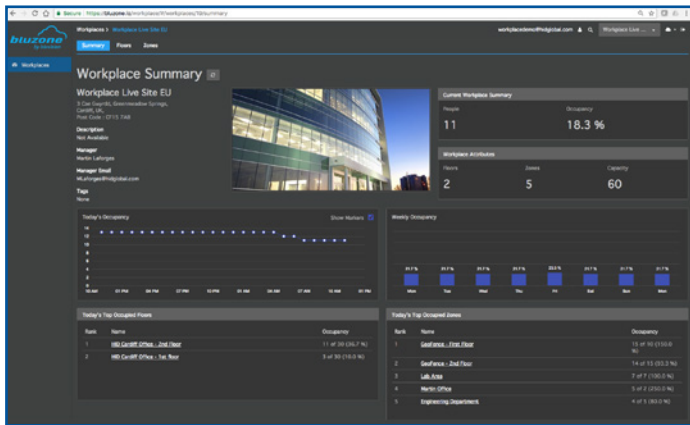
Secure | https://bluzone.io/workplace/#/workplaces/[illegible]/summary

bluzone by Bluvision

Workplaces > Workplace Live Site EU

Summary Floors Zones

workplacedemo@hidglobal.com

Workplace Live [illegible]

Workplaces

Workplace Summary

Workplace Live Site EU

3 Cae Gwyrdd, Greenmeadow Springs, Cardiff, UK, Post Code : CF15 7AB

Description
Not Available

Manager
Martin Laforges

Manager Email
mLaforges@hidglobal.com

Tags
None

Current Workplace Summary

People
11

Occupancy
18.3 %

Workplace Attributes

Floors
2

Zones
5

Capacity
60

Today's Occupancy

Show Markers

14
12
10
8
6
4
2
0

10 AM 01 PM 04 PM 07 PM 10 PM 01 AM 04 AM 07 AM 10 AM 01 PM

Weekly Occupancy

21.7 % 21.7 % 21.7 % 21.7 % 23.3 % 21.7 % 21.7 % 21.7 %

Mon Tue Wed Thu Fri Sat Sun Mon

Today's Top Occupied Floors

| Rank | Name | Occupancy |
|---|---|---|
| 1 | HID Cardiff Office - 2nd Floor | 11 of 30 (36.7 %) |
| 2 | HID Cardiff Office - 1st Floor | 3 of 30 (10.0 %) |

Today's Top Occupied Zones

| Rank | Name | Occupancy |
|---|---|---|
| 1 | Geofence - First Floor | 15 of 10 (150.0 %) |
| 2 | Geofence - 2nd Floor | 14 of 15 (93.3 %) |
| 3 | Lab Area | 7 of 7 (100.0 %) |
| 4 | Martin Office | 5 of 2 (250.0 %) |
| 5 | Engineering Department | 4 of 5 (80.0 %) |